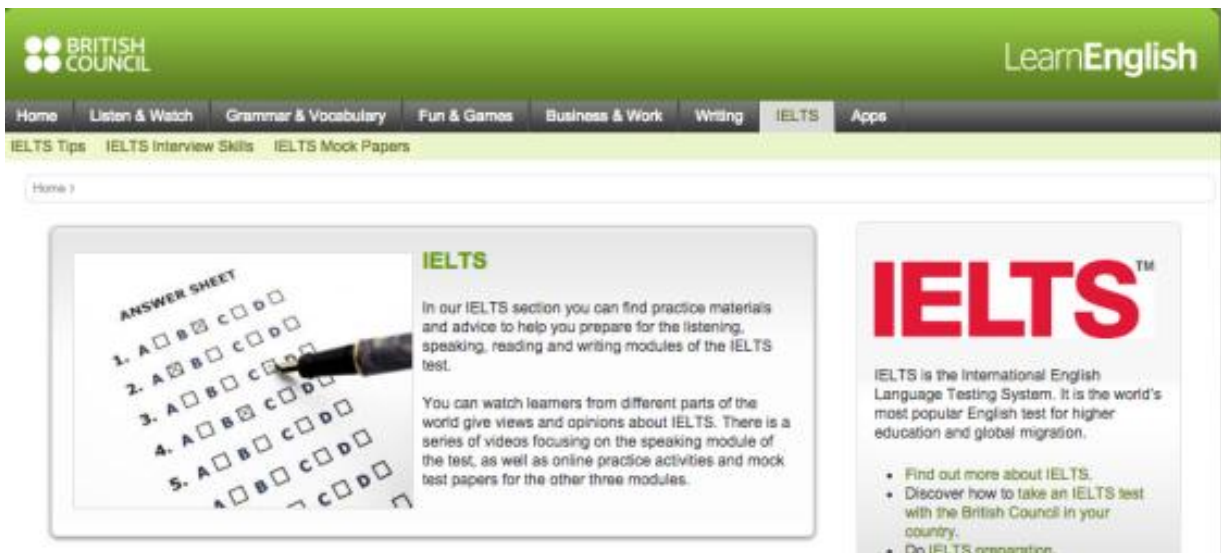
BRITISH COUNCIL

LearnEnglish

Home | Listen & Watch | Grammar & Vocabulary | Fun & Games | Business & Work | Writing | IELTS | Apps

IELTS Tips | IELTS Interview Skills | IELTS Mock Papers

Home ›

ANSWER SHEET
1. A☐ B☒ C☐ D☐
2. A☒ B☐ C☐ D☐
3. A☐ B☒ C☐ D☐
4. A☐ B☐ C☐ D☐
5. A☐ B☐ C☐ D☐

IELTS

In our IELTS section you can find practice materials and advice to help you prepare for the listening, speaking, reading and writing modules of the IELTS test.

You can watch learners from different parts of the world give views and opinions about IELTS. There is a series of videos focusing on the speaking module of the test, as well as online practice activities and mock test papers for the other three modules.

IELTS™

IELTS is the International English Language Testing System. It is the world's most popular English test for higher education and global migration.

• Find out more about IELTS.
• Discover how to take an IELTS test with the British Council in your country.
• Do IELTS preparation.